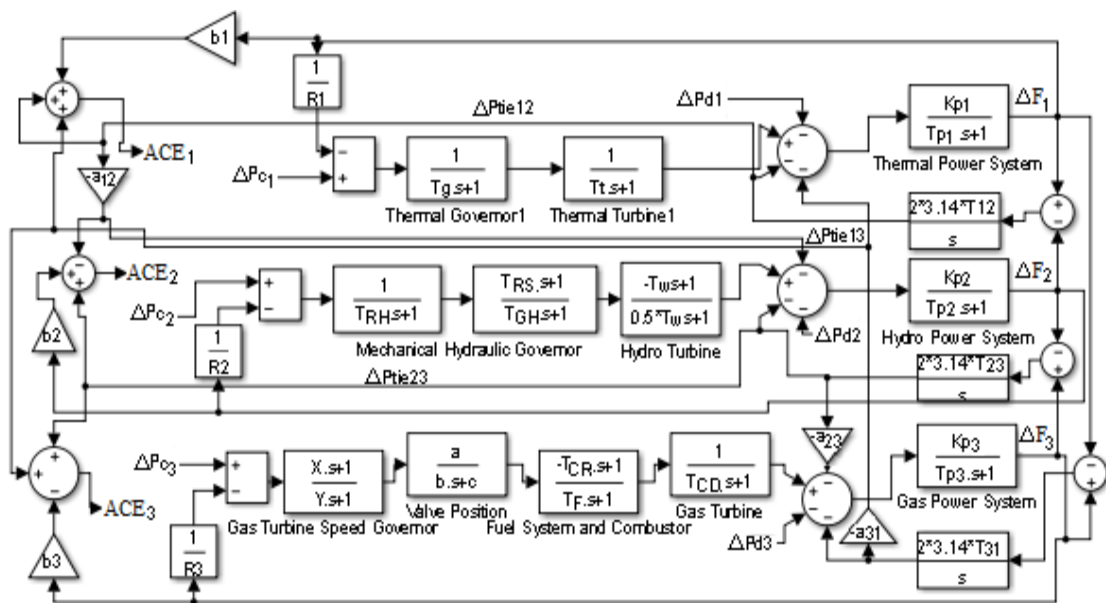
b1

$\frac{1}{R1}$

$\Delta$Ptie12

$\Delta$Pd1

$\frac{Kp1}{Tp1.s+1}$

$\Delta F_1$

ACE$_1$

-a12

$\Delta Pc_1$

$\frac{1}{Tg.s+1}$

$\frac{1}{Tt.s+1}$

Thermal Power System

Thermal Governor1

Thermal Turbine1

$\frac{2*3.14*T12}{s}$

$\Delta$Ptie13

ACE$_2$

$\Delta Pc_2$

$\frac{1}{T_{RH}s+1}$

$\frac{T_{RS}.s+1}{T_{GH}s+1}$

$\frac{-T_{W}s+1}{0.5*T_{W}s+1}$

$\frac{Kp2}{Tp2.s+1}$

$\Delta F_2$

b2

$\frac{1}{R2}$

Mechanical Hydraulic Governor

Hydro Turbine

$\Delta$Pd2

Hydro Power System

$\Delta$Ptie23

$\frac{2*3.14*T23}{s}$

-a23

$\Delta Pc_3$

$\frac{X.s+1}{Y.s+1}$

$\frac{a}{b.s+c}$

$\frac{-T_{CR}.s+1}{T_{F}.s+1}$

$\frac{1}{T_{CD}.s+1}$

$\frac{Kp_3}{Tp3.s+1}$

$\Delta F_3$

ACE$_3$

Valve Position

Gas Turbine

Gas Power System

$\frac{1}{R3}$

Gas Turbine Speed Governor

Fuel System and Combustor

-a31

$\Delta$Pd3

b3

$\frac{2*3.14*T31}{s}$